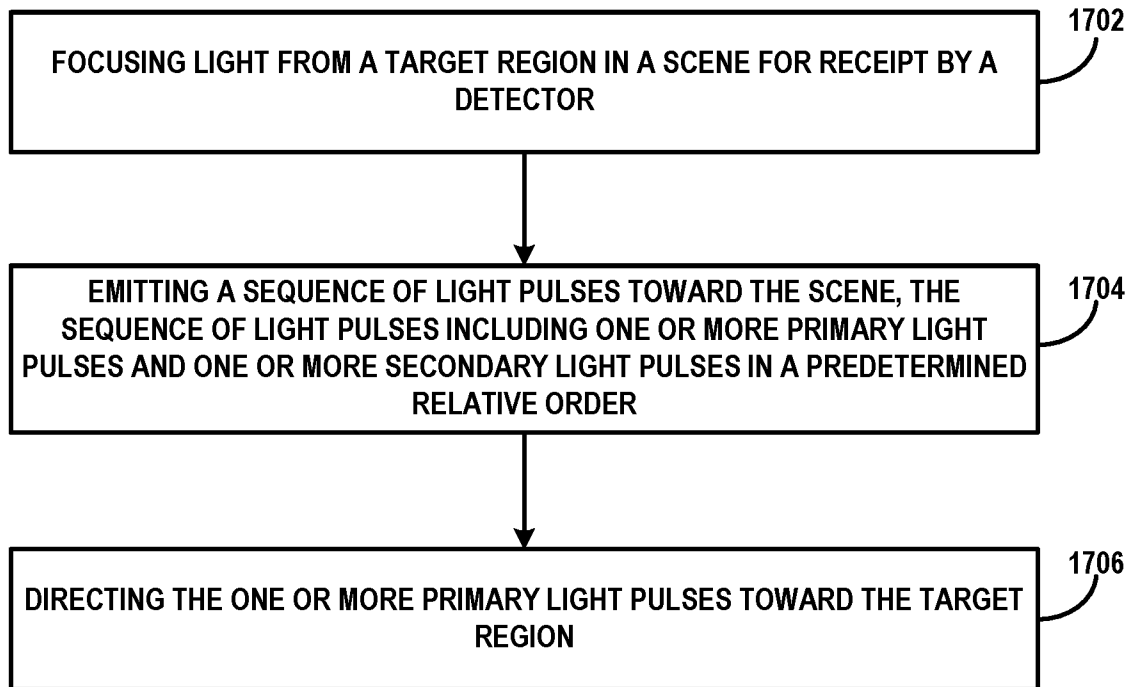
FOCUSING LIGHT FROM A TARGET REGION IN A SCENE FOR RECEIPT BY A DETECTOR

1702

EMITTING A SEQUENCE OF LIGHT PULSES TOWARD THE SCENE, THE SEQUENCE OF LIGHT PULSES INCLUDING ONE OR MORE PRIMARY LIGHT PULSES AND ONE OR MORE SECONDARY LIGHT PULSES IN A PREDETERMINED RELATIVE ORDER

1704

DIRECTING THE ONE OR MORE PRIMARY LIGHT PULSES TOWARD THE TARGET REGION

1706